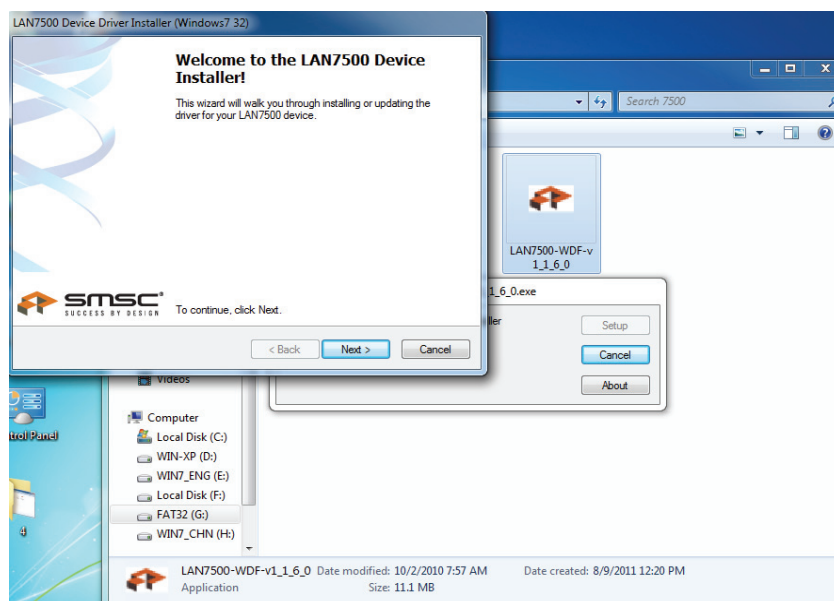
LAN7500 Device Driver Installer (Windows7 32)

Welcome to the LAN7500 Device Installer!

This wizard will walk you through installing or updating the driver for your LAN7500 device.

SMSC
SUCCESS BY DESIGN

To continue, click Next.

< Back
Next >
Cancel

Search 7500

LAN7500-WDF-v1_1_6_0

1_6_0.exe

ller

Setup
Cancel
About

Videos

Computer
Local Disk (C:)
WIN-XP (D:)
WIN7_ENG (E:)
Local Disk (F:)
FAT32 (G:)
WIN7_CHN (H:)

trol Panel

LAN7500-WDF-v1_1_6_0 Date modified: 10/2/2010 7:57 AM Date created: 8/9/2011 12:20 PM
Application Size: 11.1 MB